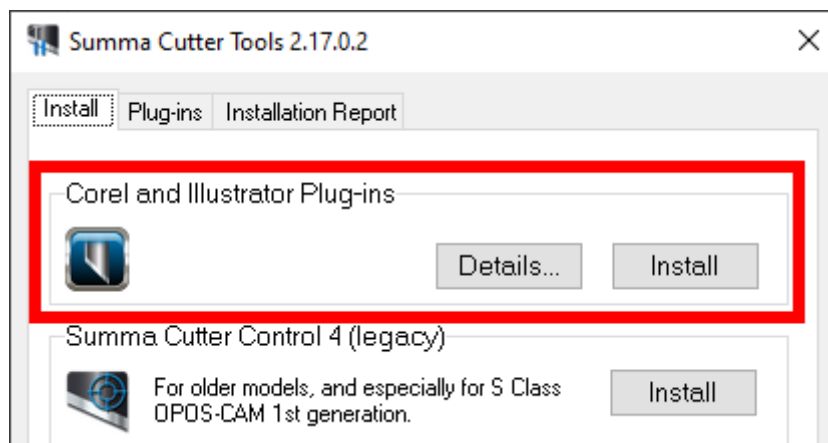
Summa Cutter Tools 2.17.0.2

×

Install | Plug-ins | Installation Report

Corel and Illustrator Plug-ins

Details...

Install

Summa Cutter Control 4 (legacy)

For older models, and especially for S Class OPOS-CAM 1st generation.

Install